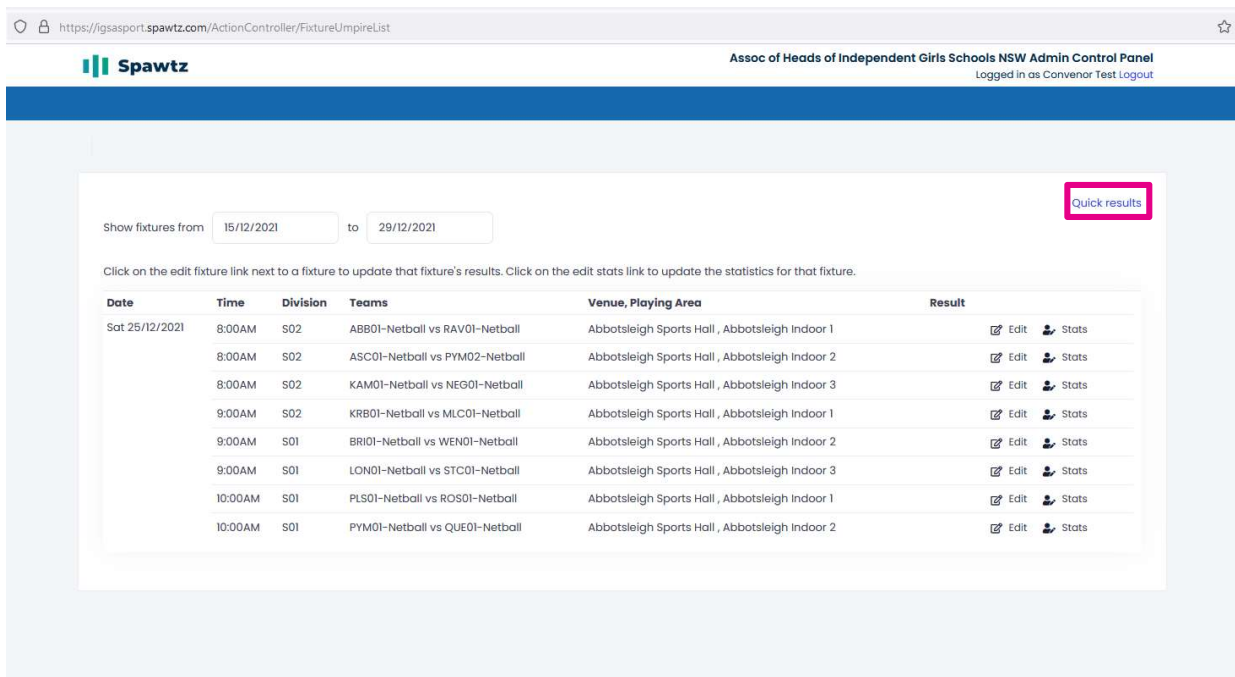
https://igsasport.spawtz.com/ActionController/FixtureUmpireList

Spawtz

Assoc of Heads of Independent Girls Schools NSW Admin Control Panel
Logged in as Convenor Test Logout

Quick results

Show fixtures from 15/12/2021 to 29/12/2021

Click on the edit fixture link next to a fixture to update that fixture's results. Click on the edit stats link to update the statistics for that fixture.

| Date | Time | Division | Teams | Venue, Playing Area | Result |
|---|---|---|---|---|---|
| Sat 25/12/2021 | 8:00AM | S02 | ABB01-Netball vs RAV01-Netball | Abbotsleigh Sports Hall , Abbotsleigh Indoor 1 | Edit Stats |
| | 8:00AM | S02 | ASC01-Netball vs PYM02-Netball | Abbotsleigh Sports Hall , Abbotsleigh Indoor 2 | Edit Stats |
| | 8:00AM | S02 | KAM01-Netball vs NEG01-Netball | Abbotsleigh Sports Hall , Abbotsleigh Indoor 3 | Edit Stats |
| | 9:00AM | S02 | KRB01-Netball vs MLC01-Netball | Abbotsleigh Sports Hall , Abbotsleigh Indoor 1 | Edit Stats |
| | 9:00AM | S01 | BRI01-Netball vs WEN01-Netball | Abbotsleigh Sports Hall , Abbotsleigh Indoor 2 | Edit Stats |
| | 9:00AM | S01 | LON01-Netball vs STC01-Netball | Abbotsleigh Sports Hall , Abbotsleigh Indoor 3 | Edit Stats |
| | 10:00AM | S01 | PLS01-Netball vs ROS01-Netball | Abbotsleigh Sports Hall , Abbotsleigh Indoor 1 | Edit Stats |
| | 10:00AM | S01 | PYM01-Netball vs QUE01-Netball | Abbotsleigh Sports Hall , Abbotsleigh Indoor 2 | Edit Stats |